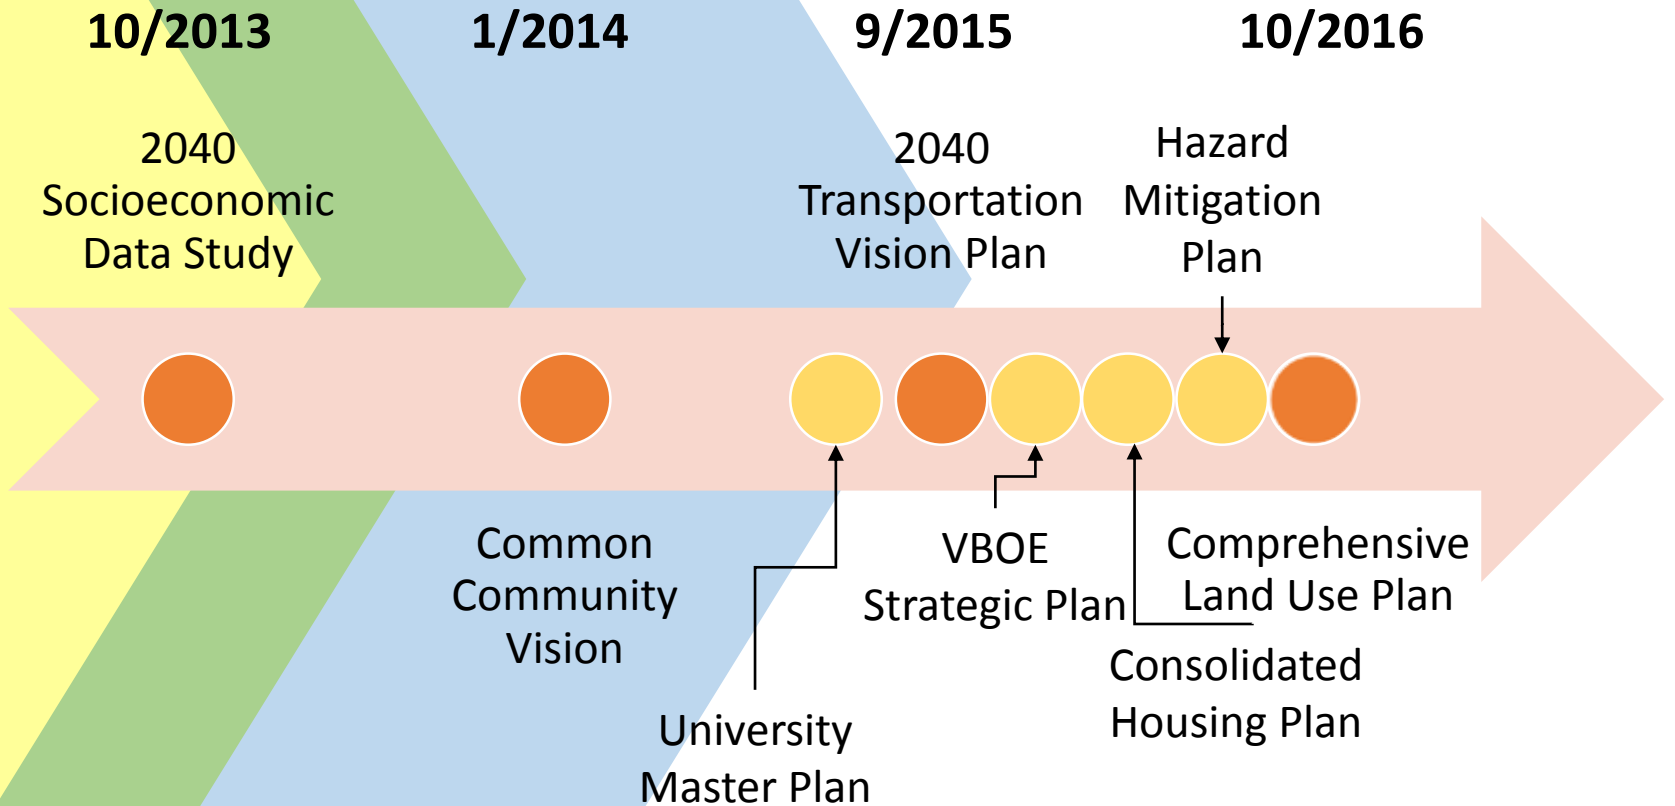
10/2013

1/2014

9/2015

10/2016

2040 Socioeconomic Data Study

2040 Transportation Vision Plan

Hazard Mitigation Plan

Common Community Vision

VBOE Strategic Plan

Comprehensive Land Use Plan

Consolidated Housing Plan

University Master Plan